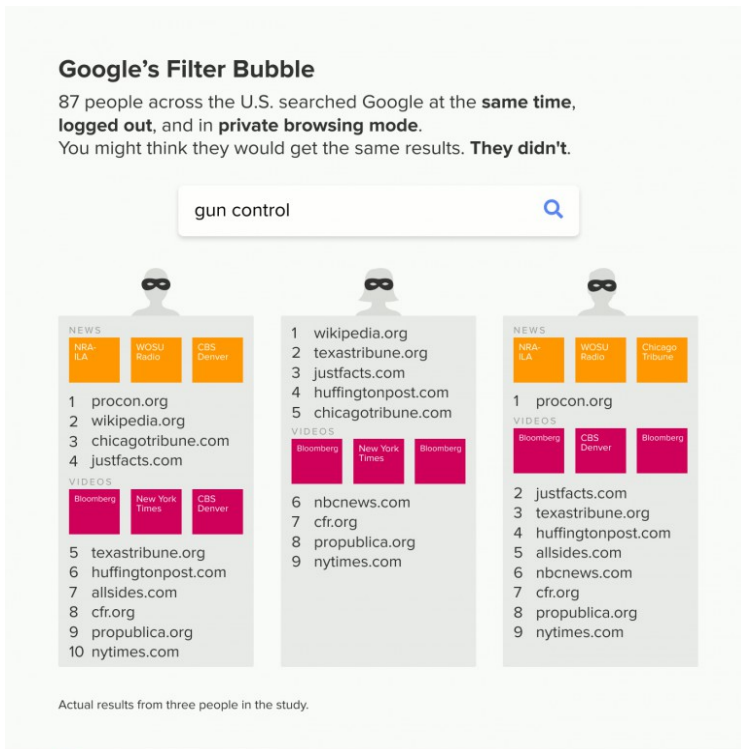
Google's Filter Bubble

87 people across the U.S. searched Google at the **same time**, **logged out**, and in **private browsing mode**.
You might think they would get the same results. **They didn't**.

gun control

NEWS
NRA-ILA
WOSU Radio
CBS Denver

1 procon.org
2 wikipedia.org
3 chicagotribune.com
4 justfacts.com

VIDEOS
Bloomberg
New York Times
CBS Denver

5 texastribune.org
6 huffingtonpost.com
7 allsides.com
8 cfr.org
9 propublica.org
10 nytimes.com

1 wikipedia.org
2 texastribune.org
3 justfacts.com
4 huffingtonpost.com
5 chicagotribune.com

VIDEOS
Bloomberg
New York Times
Bloomberg

6 nbcnews.com
7 cfr.org
8 propublica.org
9 nytimes.com

NEWS
NRA-ILA
WOSU Radio
Chicago Tribune

1 procon.org

VIDEOS
Bloomberg
CBS Denver
Bloomberg

2 justfacts.com
3 texastribune.org
4 huffingtonpost.com
5 allsides.com
6 nbcnews.com
7 cfr.org
8 propublica.org
9 nytimes.com

Actual results from three people in the study.